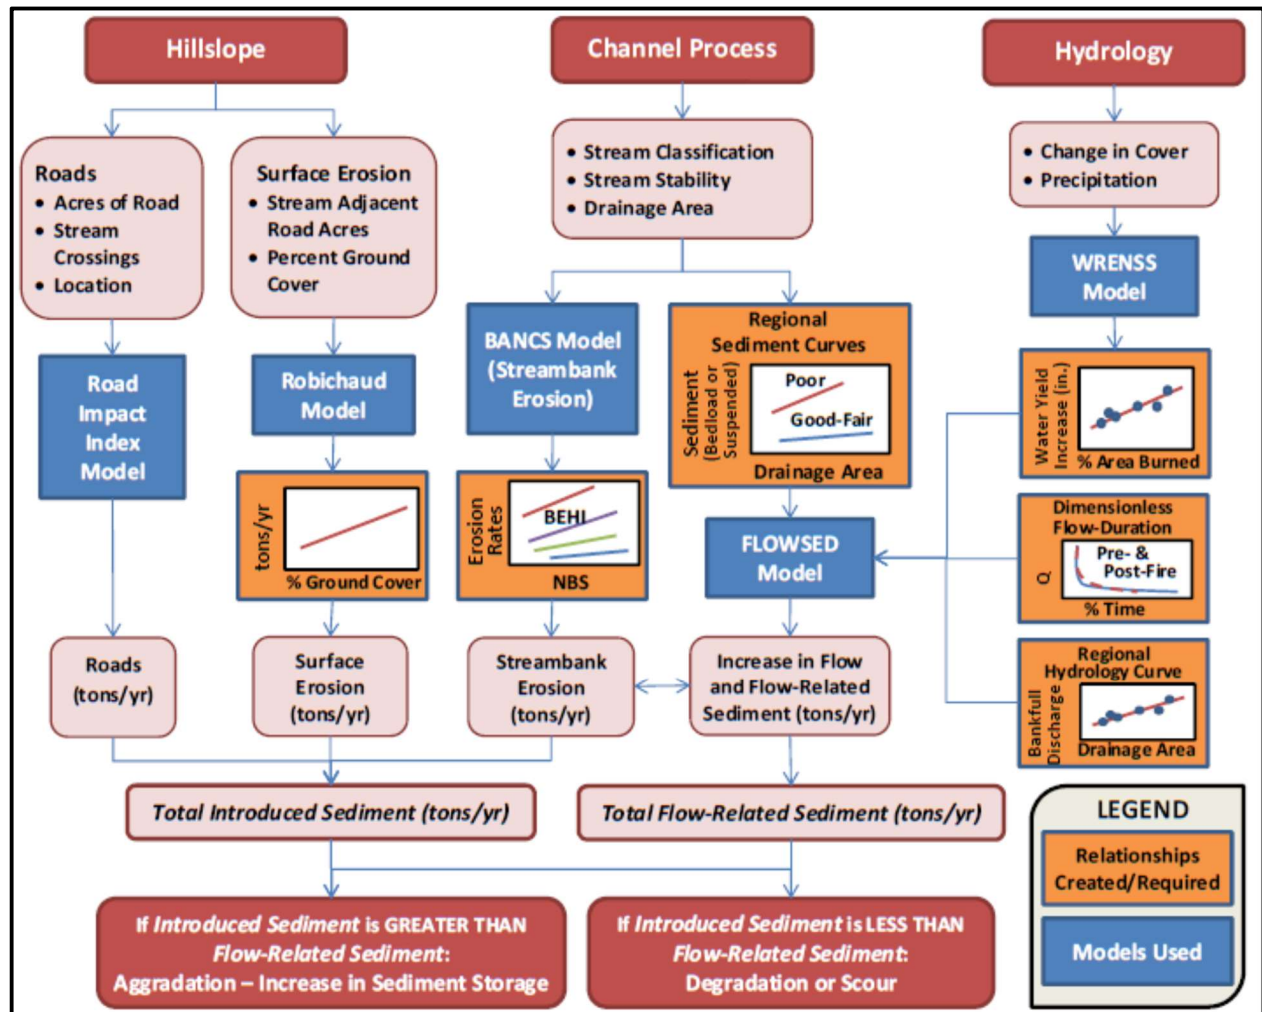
Hillslope

Channel Process

Hydrology

Roads
• Acres of Road
• Stream Crossings
• Location

Surface Erosion
• Stream Adjacent Road Acres
• Percent Ground Cover

• Stream Classification
• Stream Stability
• Drainage Area

• Change in Cover
• Precipitation

WRENSS Model

Road Impact Index Model

Robichaud Model

BANCS Model (Streambank Erosion)

Regional Sediment Curves
Sediment (Bedload or Suspended)
Poor
Good-Fair
Drainage Area

Water Yield Increase (in.)
% Area Burned

tons/yr
% Ground Cover

Erosion Rates
BEHI
NBS

FLOWSED Model

Dimensionless Flow-Duration
Q
Pre- & Post-Fire
% Time

Regional Hydrology Curve
Bankfull Discharge
Drainage Area

Roads (tons/yr)

Surface Erosion (tons/yr)

Streambank Erosion (tons/yr)

Increase in Flow and Flow-Related Sediment (tons/yr)

Total Introduced Sediment (tons/yr)

Total Flow-Related Sediment (tons/yr)

LEGEND
Relationships Created/Required
Models Used

If Introduced Sediment is GREATER THAN Flow-Related Sediment: Aggradation – Increase in Sediment Storage

If Introduced Sediment is LESS THAN Flow-Related Sediment: Degradation or Scour